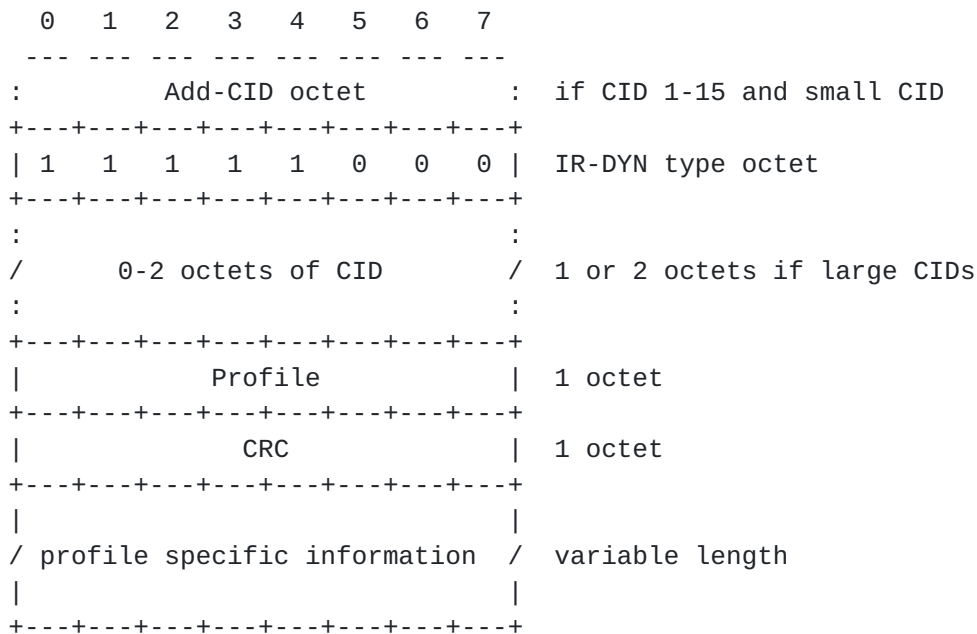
0   1   2   3   4   5   6   7
 --- --- --- --- --- --- --- ---
:         Add-CID octet         :  if CID 1-15 and small CID
+---+---+---+---+---+---+---+---+
| 1   1   1   1   1   0   0   0 |  IR-DYN type octet
+---+---+---+---+---+---+---+---+
:                               :
/      0-2 octets of CID        /  1 or 2 octets if large CIDs
:                               :
+---+---+---+---+---+---+---+---+
|            Profile            |  1 octet
+---+---+---+---+---+---+---+---+
|              CRC              |  1 octet
+---+---+---+---+---+---+---+---+
|                               |
/ profile specific information  /  variable length
|                               |
+---+---+---+---+---+---+---+---+